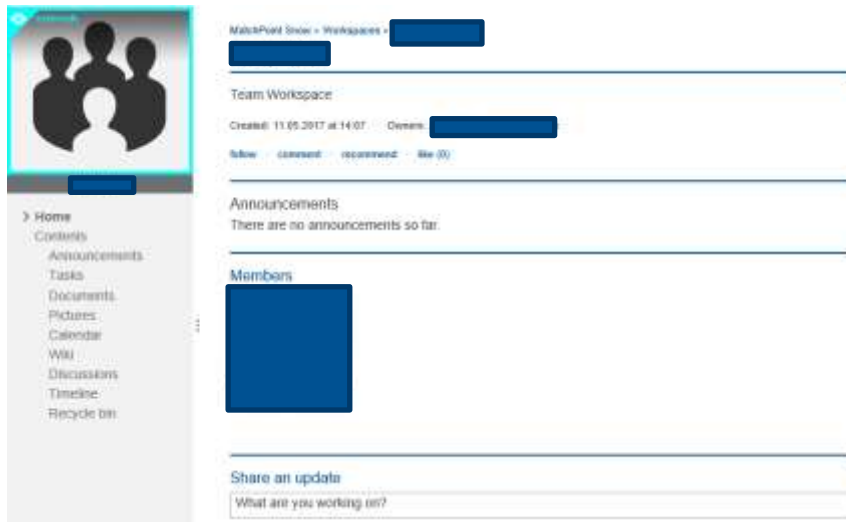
MatchPoint Snow » Workspaces »

Team Workspace

Created: 11.05.2017 at 14:07 · Owners:

follow · comment · recommend · like (0)

Announcements

There are no announcements so far.

Members

Share an update

What are you working on?

> Home
Contents
Announcements
Tasks
Documents
Pictures
Calendar
Wiki
Discussions
Timeline
Recycle bin